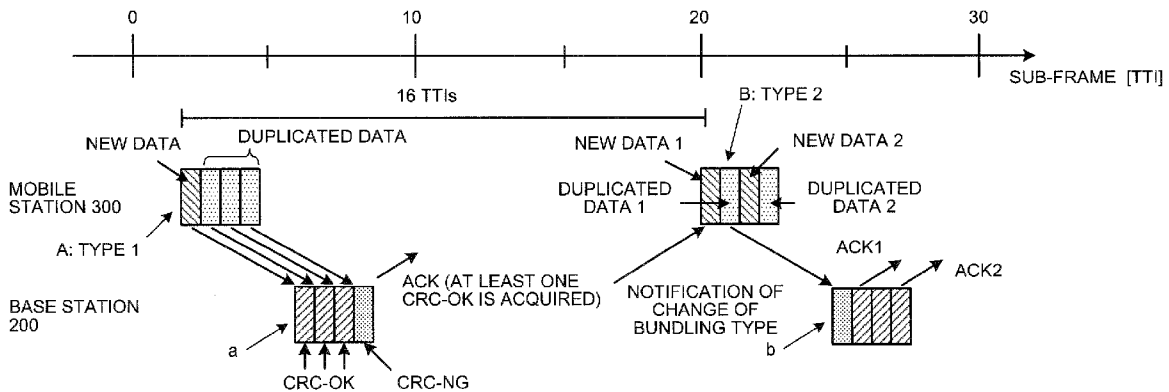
0
10
20
30
SUB-FRAME [TTI]

16 TTIs

B: TYPE 2

NEW DATA
DUPLICATED DATA

NEW DATA 1
NEW DATA 2

MOBILE STATION 300

DUPLICATED DATA 1
DUPLICATED DATA 2

A: TYPE 1

ACK1
ACK2

ACK (AT LEAST ONE CRC-OK IS ACQUIRED)

BASE STATION 200

NOTIFICATION OF CHANGE OF BUNDLING TYPE

a
b

CRC-OK
CRC-NG